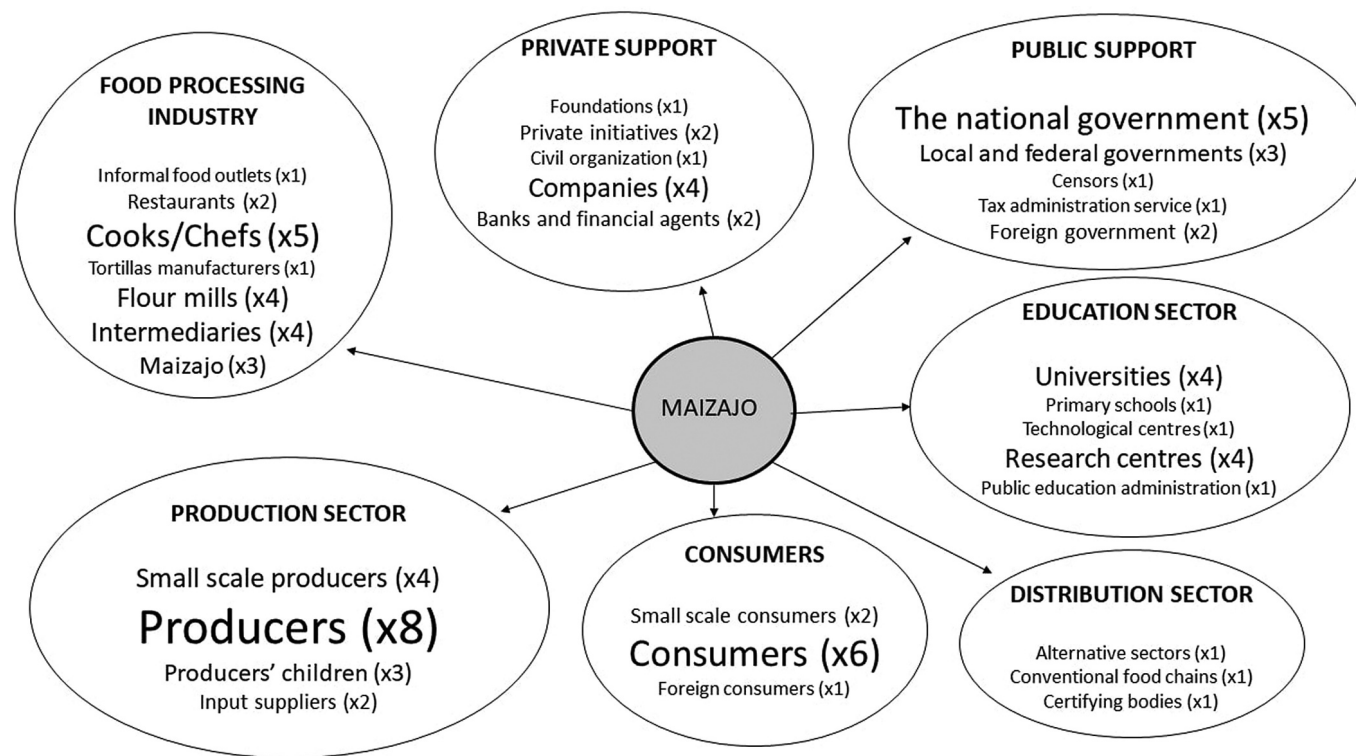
FOOD PROCESSING INDUSTRY

Informal food outlets (x1)
Restaurants (x2)
Cooks/Chefs (x5)
Tortillas manufacturers (x1)
Flour mills (x4)
Intermediaries (x4)
Maizajo (x3)

PRIVATE SUPPORT

Foundations (x1)
Private initiatives (x2)
Civil organization (x1)
Companies (x4)
Banks and financial agents (x2)

PUBLIC SUPPORT

The national government (x5)
Local and federal governments (x3)
Censors (x1)
Tax administration service (x1)
Foreign government (x2)

EDUCATION SECTOR

Universities (x4)
Primary schools (x1)
Technological centres (x1)
Research centres (x4)
Public education administration (x1)

MAIZAJO

PRODUCTION SECTOR

Small scale producers (x4)
Producers (x8)
Producers' children (x3)
Input suppliers (x2)

CONSUMERS

Small scale consumers (x2)
Consumers (x6)
Foreign consumers (x1)

DISTRIBUTION SECTOR

Alternative sectors (x1)
Conventional food chains (x1)
Certifying bodies (x1)